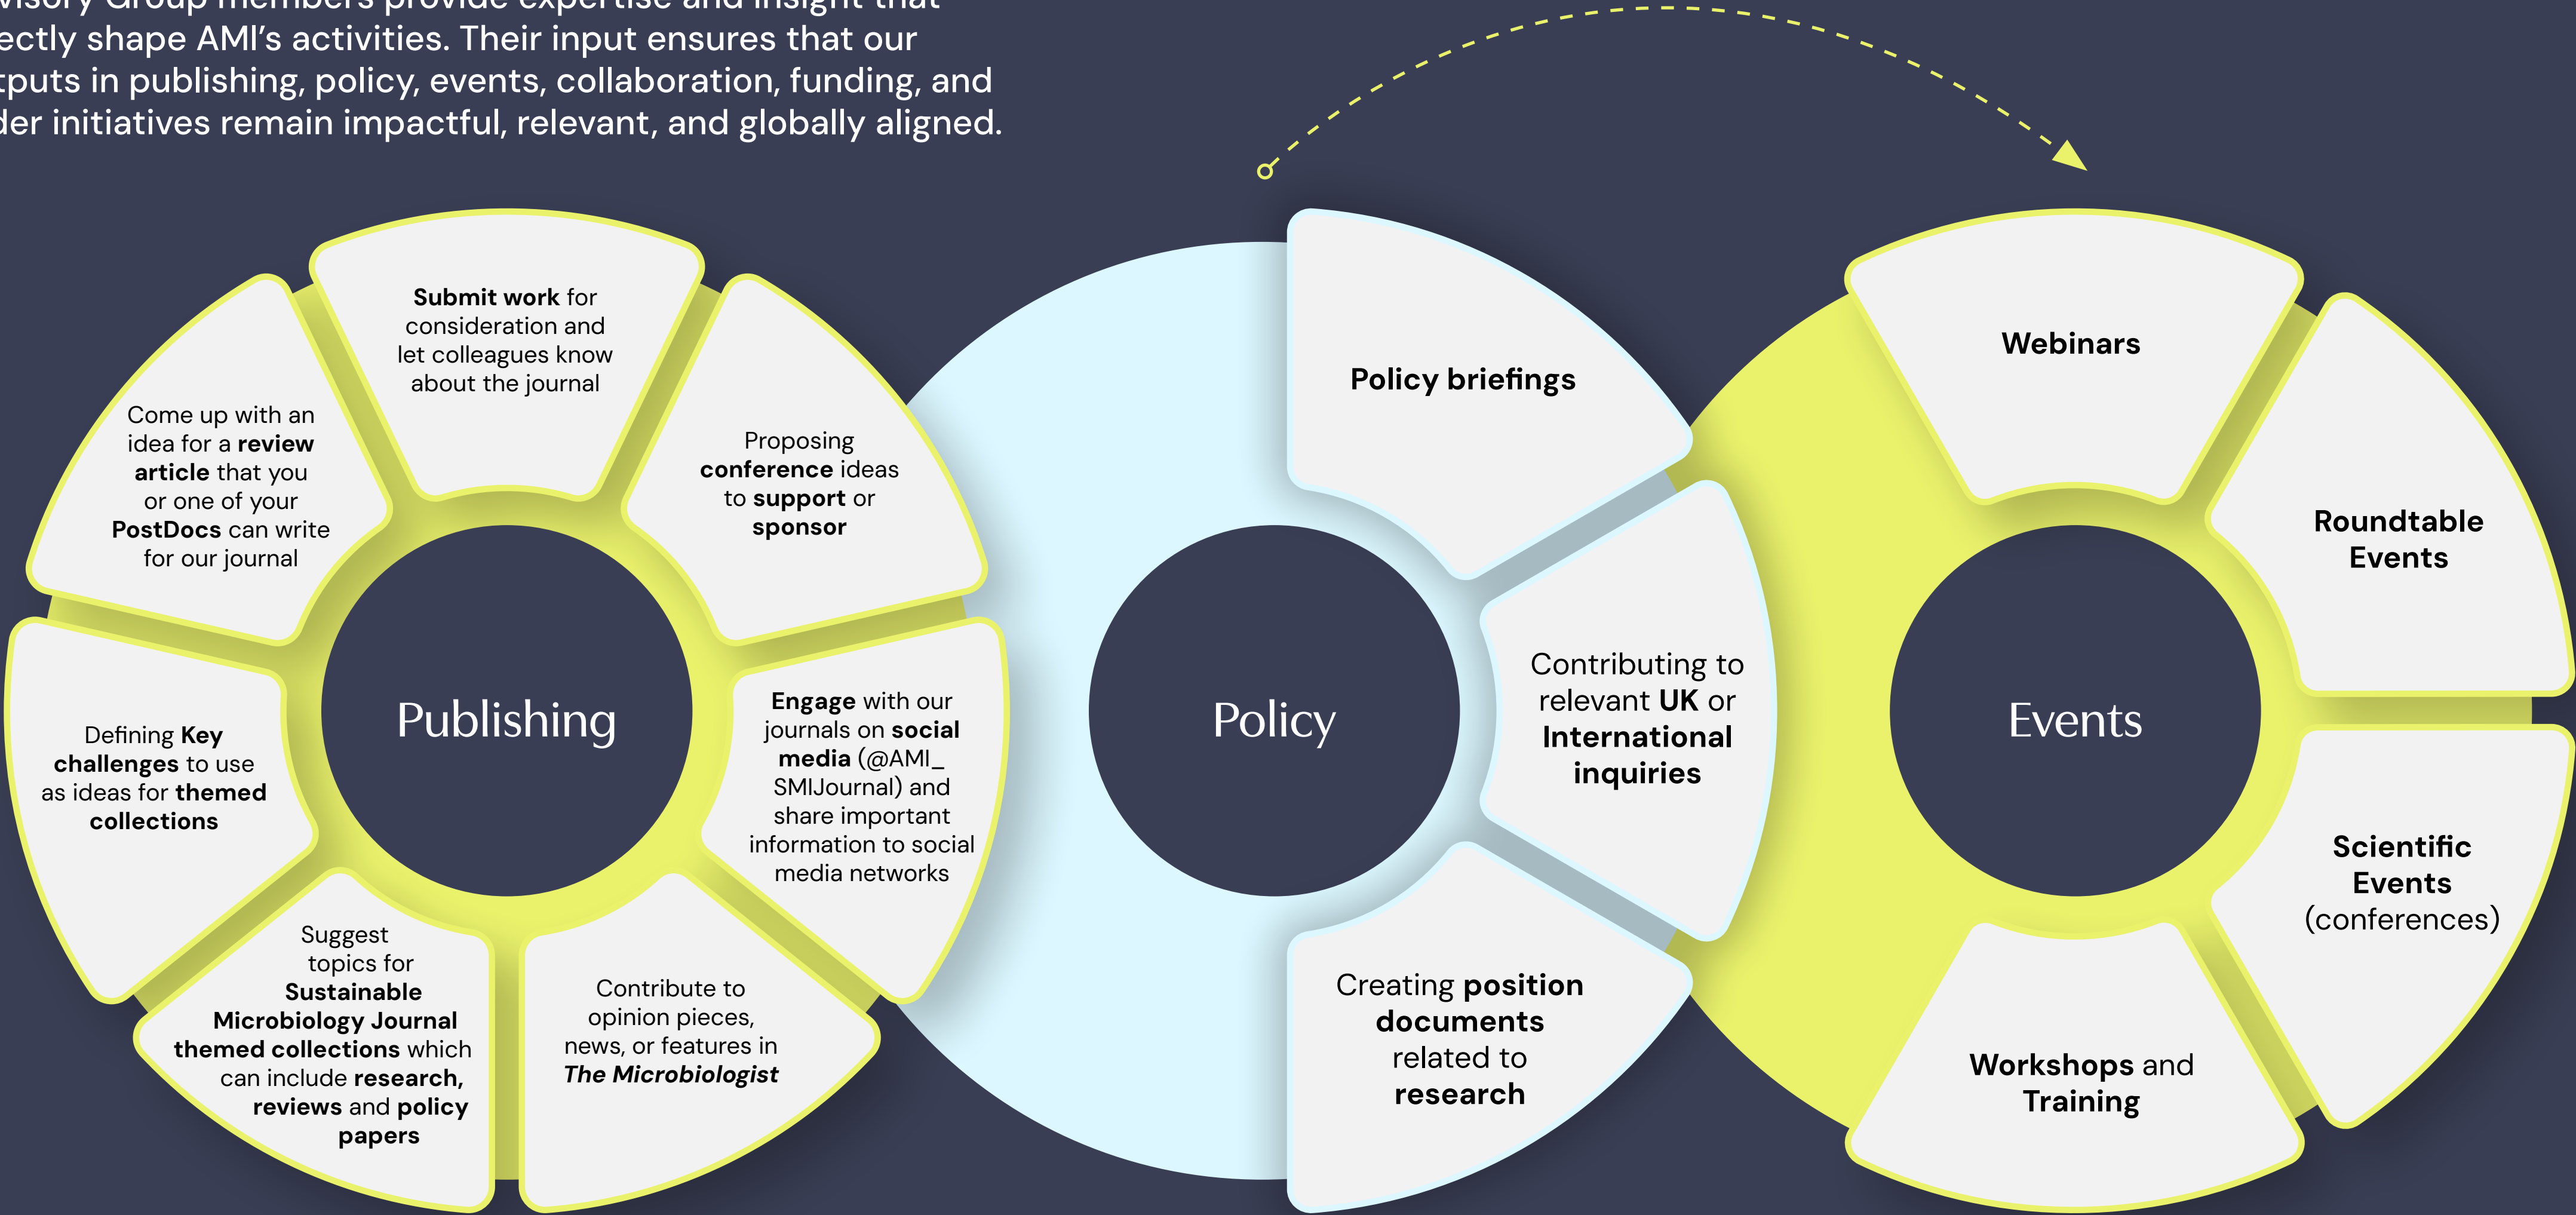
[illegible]visory Group members provide expertise and insight that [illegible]ectly shape AMI's activities. Their input ensures that our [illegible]tputs in publishing, policy, events, collaboration, funding, and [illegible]der initiatives remain impactful, relevant, and globally aligned.

Submit work for consideration and let colleagues know about the journal

Come up with an idea for a review article that you or one of your PostDocs can write for our journal

Proposing conference ideas to support or sponsor

Publishing

Defining Key challenges to use as ideas for themed collections

Engage with our journals on social media (@AMI_SMIJournal) and share important information to social media networks

Suggest topics for Sustainable Microbiology Journal themed collections which can include research, reviews and policy papers

Contribute to opinion pieces, news, or features in The Microbiologist

Policy briefings

Policy

Contributing to relevant UK or International inquiries

Creating position documents related to research

Webinars

Roundtable Events

Events

Scientific Events (conferences)

Workshops and Training